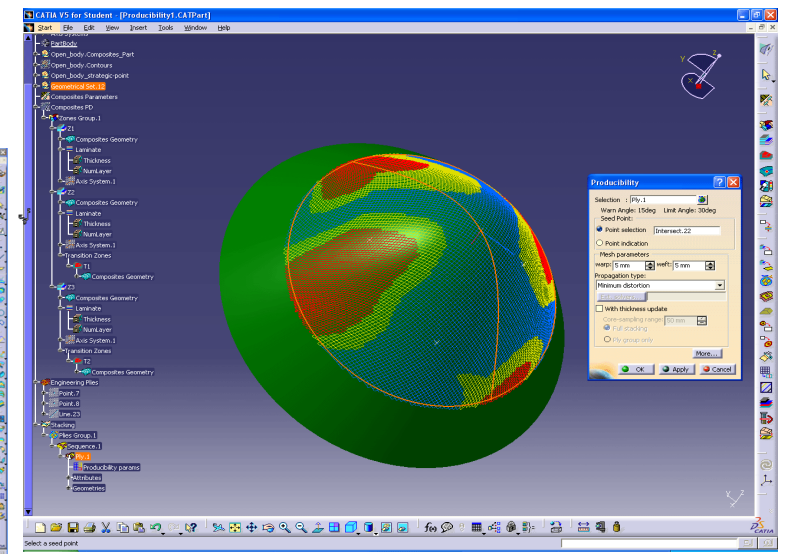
CATIA V5 for Student - [Producibility1.CATPart]

Start File Edit View Insert Tools Window Help

PartBody
Open_body.Composites_Part
Open_body.Contours
Open_body_strategic-point
Geometrical Set.12
Composites Parameters
Composites PD
Zones Group.1
Z1
Composites Geometry
Laminate
Thickness
NumLayer
Axis System.1
Z2
Composites Geometry
Laminate
Thickness
NumLayer
Axis System.1
Transition Zones
T1
Composites Geometry
Z3
Composites Geometry
Laminate
Thickness
NumLayer
Axis System.1
Transition Zones
T2
Composites Geometry
Engineering Plies
Point.7
Point.8
Line.23
Stacking
Plies Group.1
Sequence.1
Ply.1
Producibility params
Attributes
Geometries

Producibility
Selection : Ply.1
Warn Angle: 15deg Limit Angle: 30deg
Seed Point:
Point selection Intersect.22
Point indication
Mesh parameters
warp: 5 mm weft: 5 mm
Propagation type:
Minimum distortion
With thickness update
Core-sampling range: 10 mm
Full stacking
Ply group only
More...
OK Apply Cancel

Select a seed point